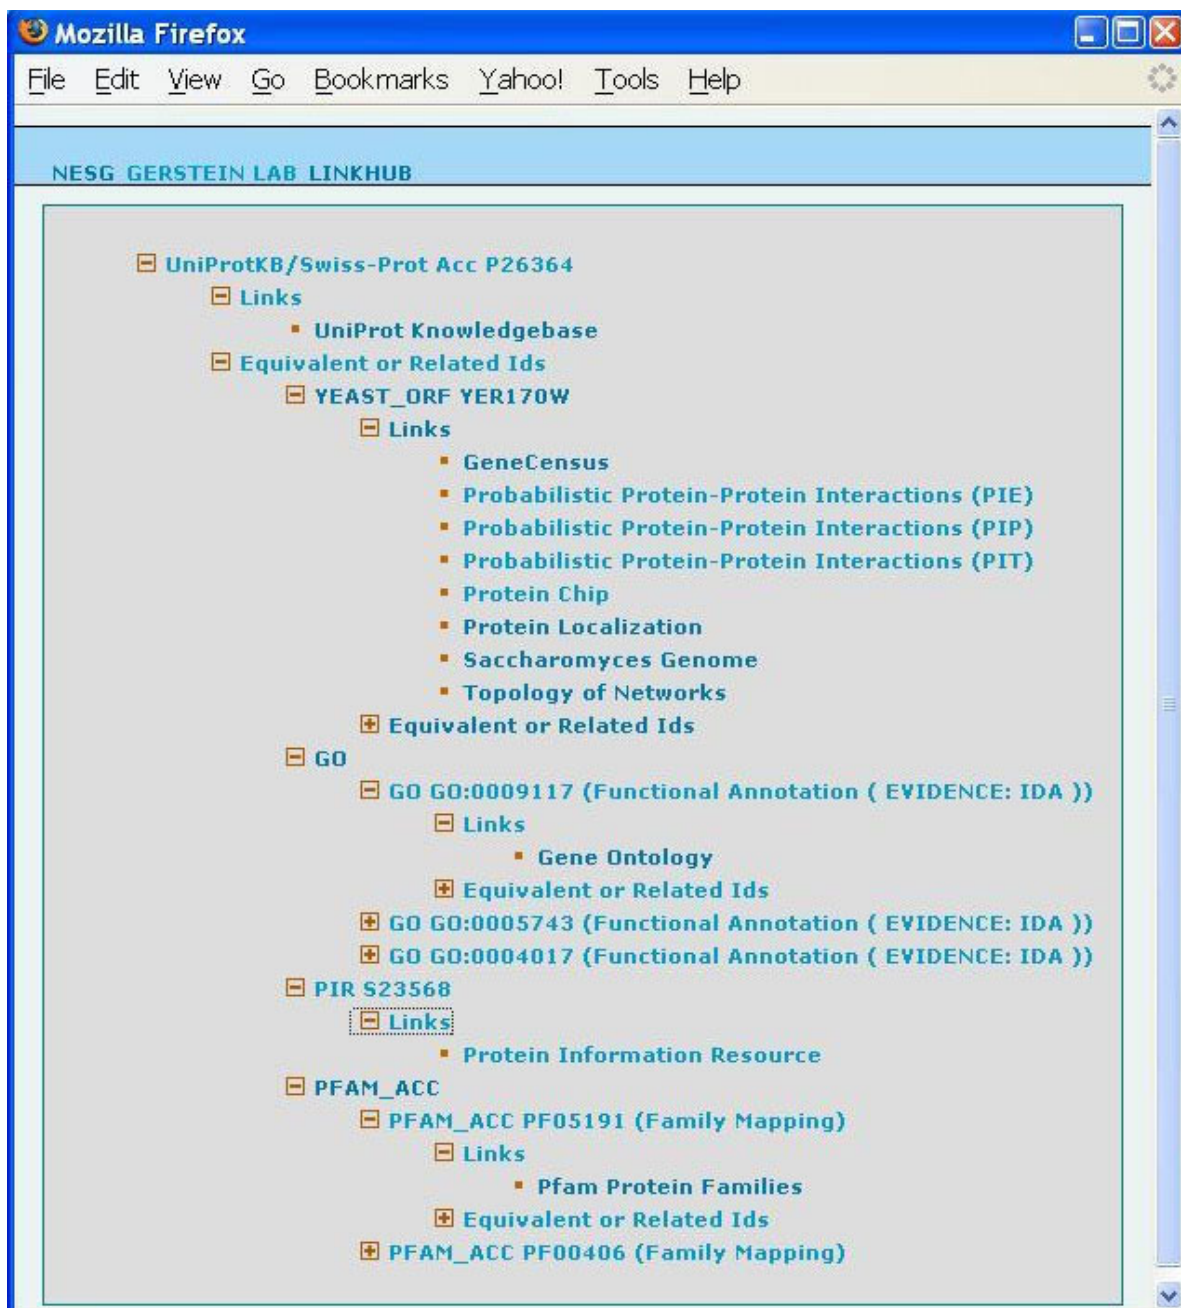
Mozilla Firefox

File Edit View Go Bookmarks Yahoo! Tools Help

NESG GERSTEIN LAB LINKHUB

UniProtKB/Swiss-Prot Acc P26364
Links
UniProt Knowledgebase
Equivalent or Related Ids
YEAST_ORF YER170W
Links
GeneCensus
Probabilistic Protein-Protein Interactions (PIE)
Probabilistic Protein-Protein Interactions (PIP)
Probabilistic Protein-Protein Interactions (PIT)
Protein Chip
Protein Localization
Saccharomyces Genome
Topology of Networks
Equivalent or Related Ids
GO
GO GO:0009117 (Functional Annotation ( EVIDENCE: IDA ))
Links
Gene Ontology
Equivalent or Related Ids
GO GO:0005743 (Functional Annotation ( EVIDENCE: IDA ))
GO GO:0004017 (Functional Annotation ( EVIDENCE: IDA ))
PIR S23568
Links
Protein Information Resource
PFAM_ACC
PFAM_ACC PF05191 (Family Mapping)
Links
Pfam Protein Families
Equivalent or Related Ids
PFAM_ACC PF00406 (Family Mapping)